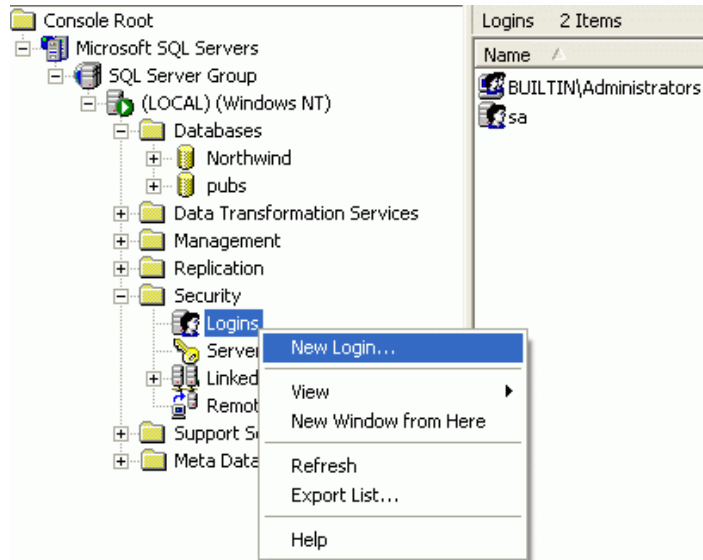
Console Root
Microsoft SQL Servers
SQL Server Group
(LOCAL) (Windows NT)
Databases
Northwind
pubs
Data Transformation Services
Management
Replication
Security
Logins
Server
Linked
Remot
Support S
Meta Data

New Login...
View
New Window from Here
Refresh
Export List...
Help

Logins 2 Items
Name
BUILTIN\Administrators
sa